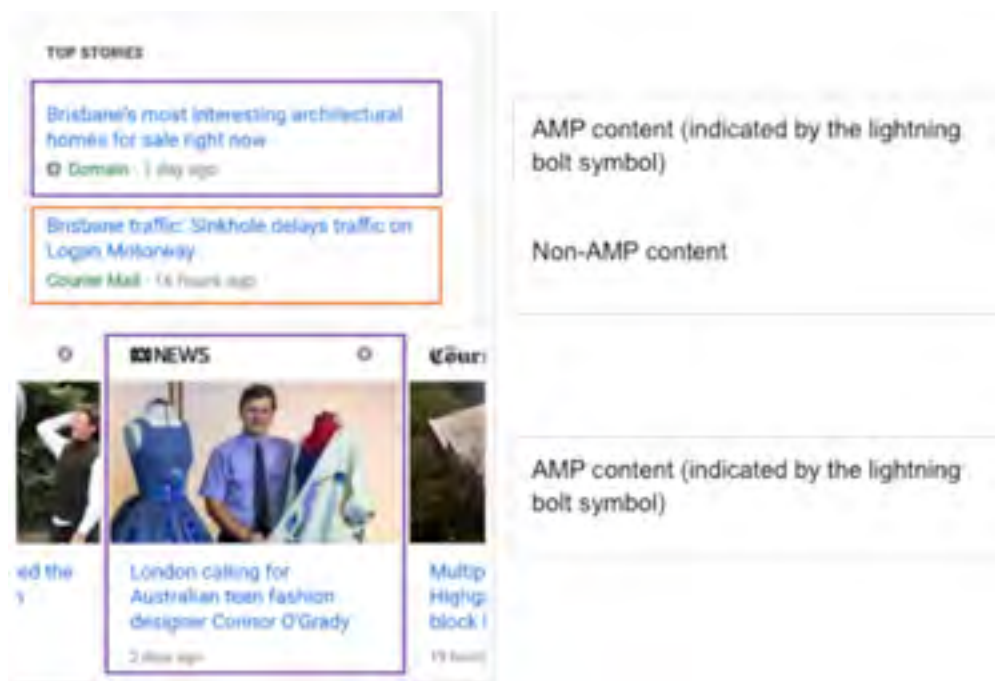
TOP STORIES

Brisbane's most interesting architectural homes for sale right now

Domain · 1 day ago

Brisbane traffic: Sinkhole delays traffic on Logan Motorway

Courier Mail · 14 hours ago

ABC NEWS

Cour

ed the

London calling for Australian teen fashion designer Connor O'Grady

2 days ago

Multip
Highg
block

19 hour

AMP content (indicated by the lightning bolt symbol)

Non-AMP content

AMP content (indicated by the lightning bolt symbol)